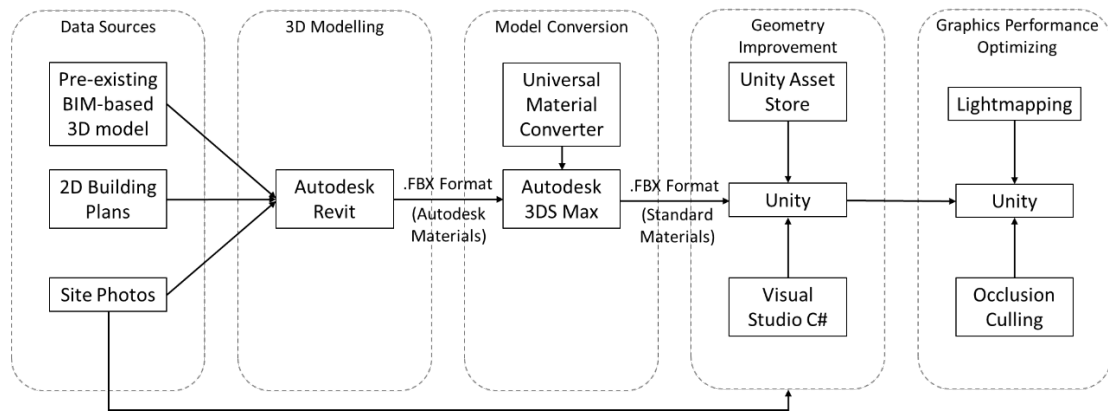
Data Sources

Pre-existing BIM-based 3D model

2D Building Plans

Site Photos

3D Modelling

Autodesk Revit

.FBX Format

(Autodesk Materials)

Model Conversion

Universal Material Converter

Autodesk 3DS Max

.FBX Format

(Standard Materials)

Geometry Improvement

Unity Asset Store

Unity

Visual Studio C#

Graphics Performance Optimizing

Lightmapping

Unity

Occlusion Culling